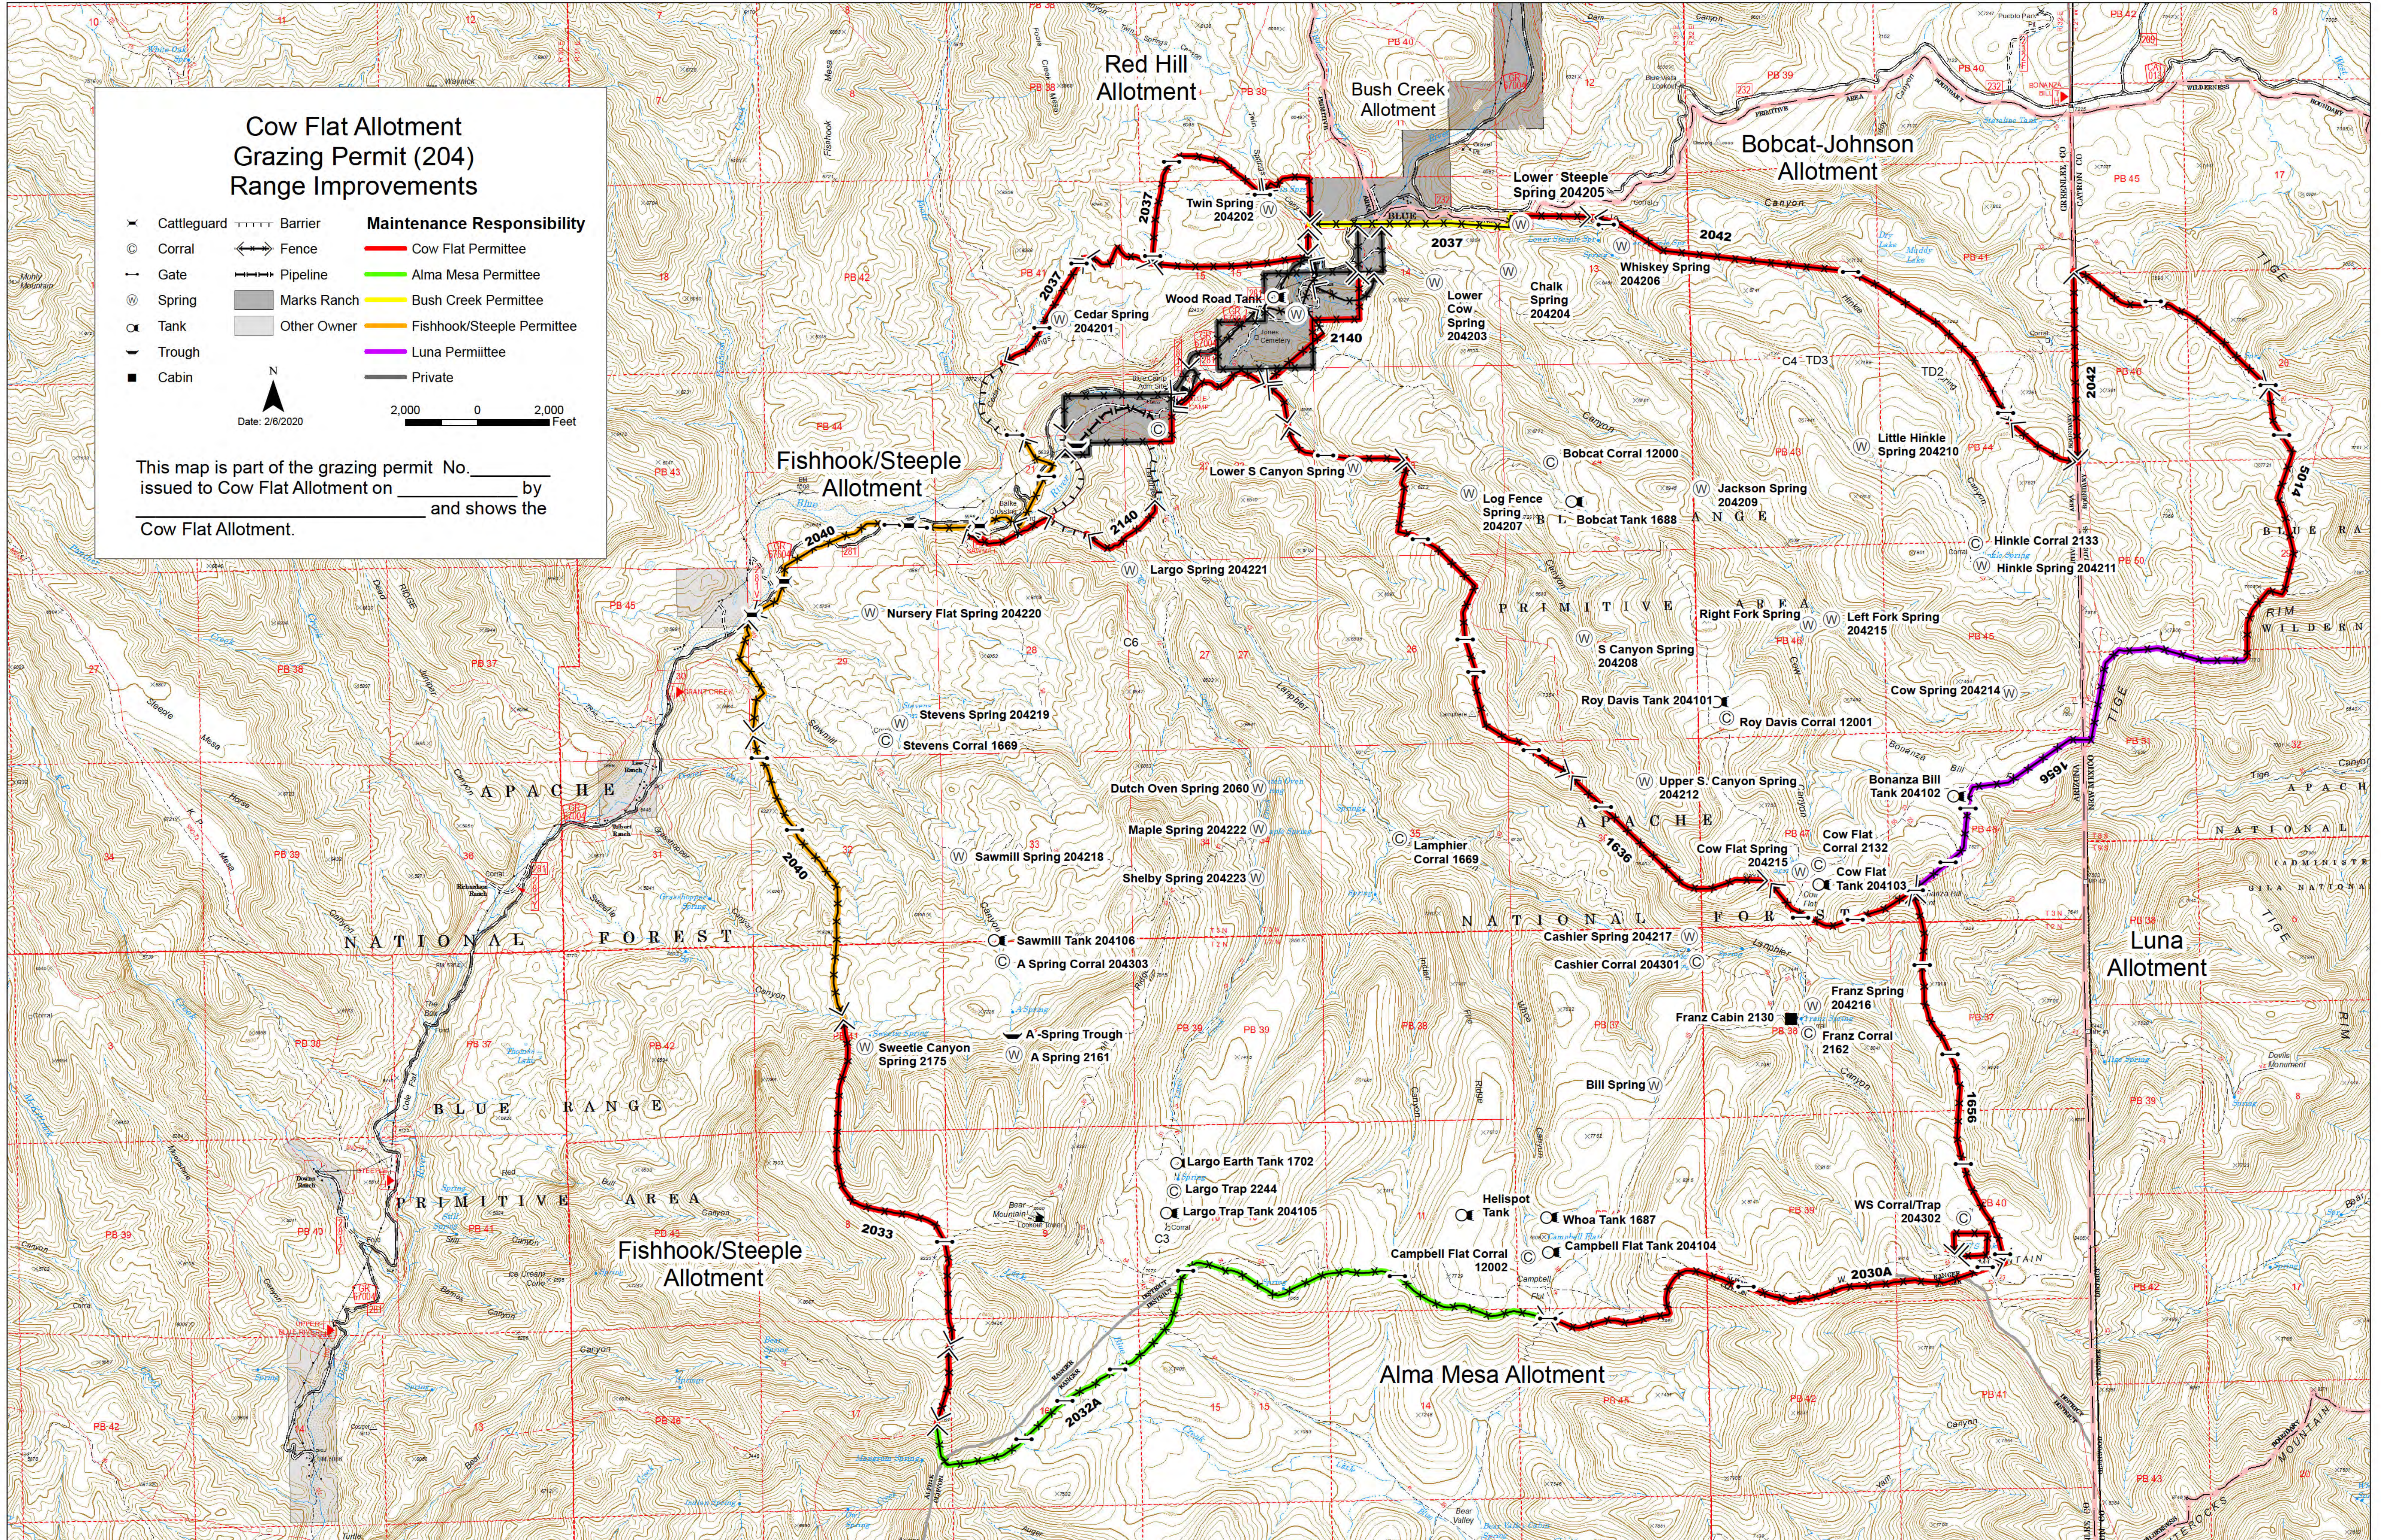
Cow Flat Allotment
Grazing Permit (204)
Range Improvements

Cattleguard
Corral
Gate
Spring
Tank
Trough
Cabin
Barrier
Fence
Pipeline
Marks Ranch
Other Owner

Maintenance Responsibility
Cow Flat Permittee
Alma Mesa Permittee
Bush Creek Permittee
Fishhook/Steeple Permittee
Luna Permittee
Private

Date: 2/6/2020
2,000 0 2,000 Feet

This map is part of the grazing permit No.________ issued to Cow Flat Allotment on ____________ by ______________________________ and shows the Cow Flat Allotment.

Red Hill Allotment
Bush Creek Allotment
Bobcat-Johnson Allotment
Fishhook/Steeple Allotment
Fishhook/Steeple Allotment
Alma Mesa Allotment
Luna Allotment

Twin Spring 204202
Lower Steeple Spring 204205
Whiskey Spring 204206
Wood Road Tank
Cedar Spring 204201
Lower Cow Spring 204203
Chalk Spring 204204
Lower S Canyon Spring
Bobcat Corral 12000
Bobcat Tank 1688
Log Fence Spring 204207
Jackson Spring 204209
Little Hinkle Spring 204210
Hinkle Corral 2133
Hinkle Spring 204211
Largo Spring 204221
Nursery Flat Spring 204220
Right Fork Spring
Left Fork Spring 204215
S Canyon Spring 204208
Cow Spring 204214
Roy Davis Tank 204101
Roy Davis Corral 12001
Stevens Spring 204219
Stevens Corral 1669
Upper S. Canyon Spring 204212
Bonanza Bill Tank 204102
Dutch Oven Spring 2060
Maple Spring 204222
Sawmill Spring 204218
Shelby Spring 204223
Lamphier Corral 1669
Cow Flat Spring 204215
Cow Flat Corral 2132
Cow Flat Tank 204103
Sawmill Tank 204106
A Spring Corral 204303
Cashier Spring 204217
Cashier Corral 204301
Franz Spring 204216
Franz Cabin 2130
Franz Corral 2162
Sweetle Canyon Spring 2175
A-Spring Trough
A Spring 2161
Bill Spring
Largo Earth Tank 1702
Largo Trap 2244
Largo Trap Tank 204105
Helispot Tank
Whoa Tank 1687
Campbell Flat Tank 204104
Campbell Flat Corral 12002
WS Corral/Trap 204302

2037
2037
2037
2042
2042
2140
2140
2040
2040
2014
1666
1636
1656
2033
2032A
2030A

APACHE NATIONAL FOREST
BLUE RANGE PRIMITIVE AREA
PRIMITIVE AREA
APACHE
NATIONAL FOREST
BLUE RIM WILDERN
TIGE